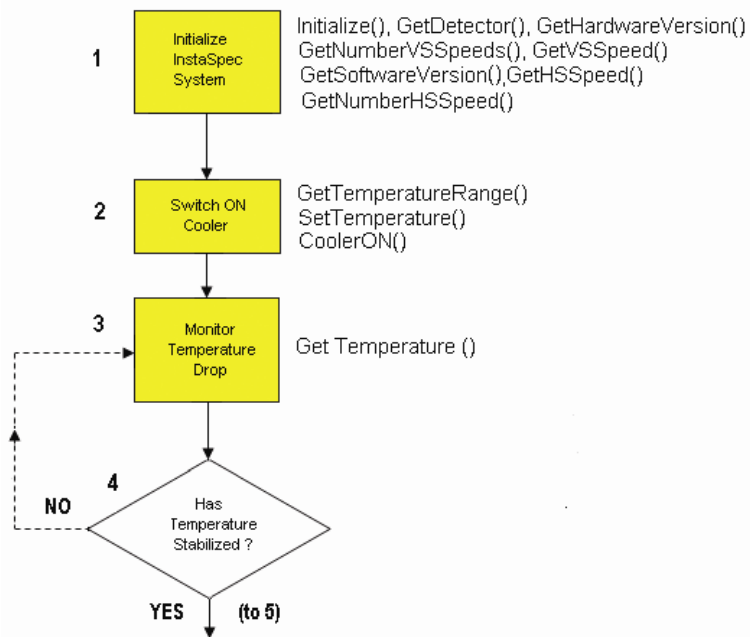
1

Initialize InstaSpec System

Initialize(), GetDetector(), GetHardwareVersion()
GetNumberVSSpeeds(), GetVSSpeed()
GetSoftwareVersion(),GetHSSpeed()
GetNumberHSSpeed()

2

Switch ON Cooler

GetTemperatureRange()
SetTemperature()
CoolerON()

3

Monitor Temperature Drop

Get Temperature ()

4

NO

Has Temperature Stabilized ?

YES (to 5)